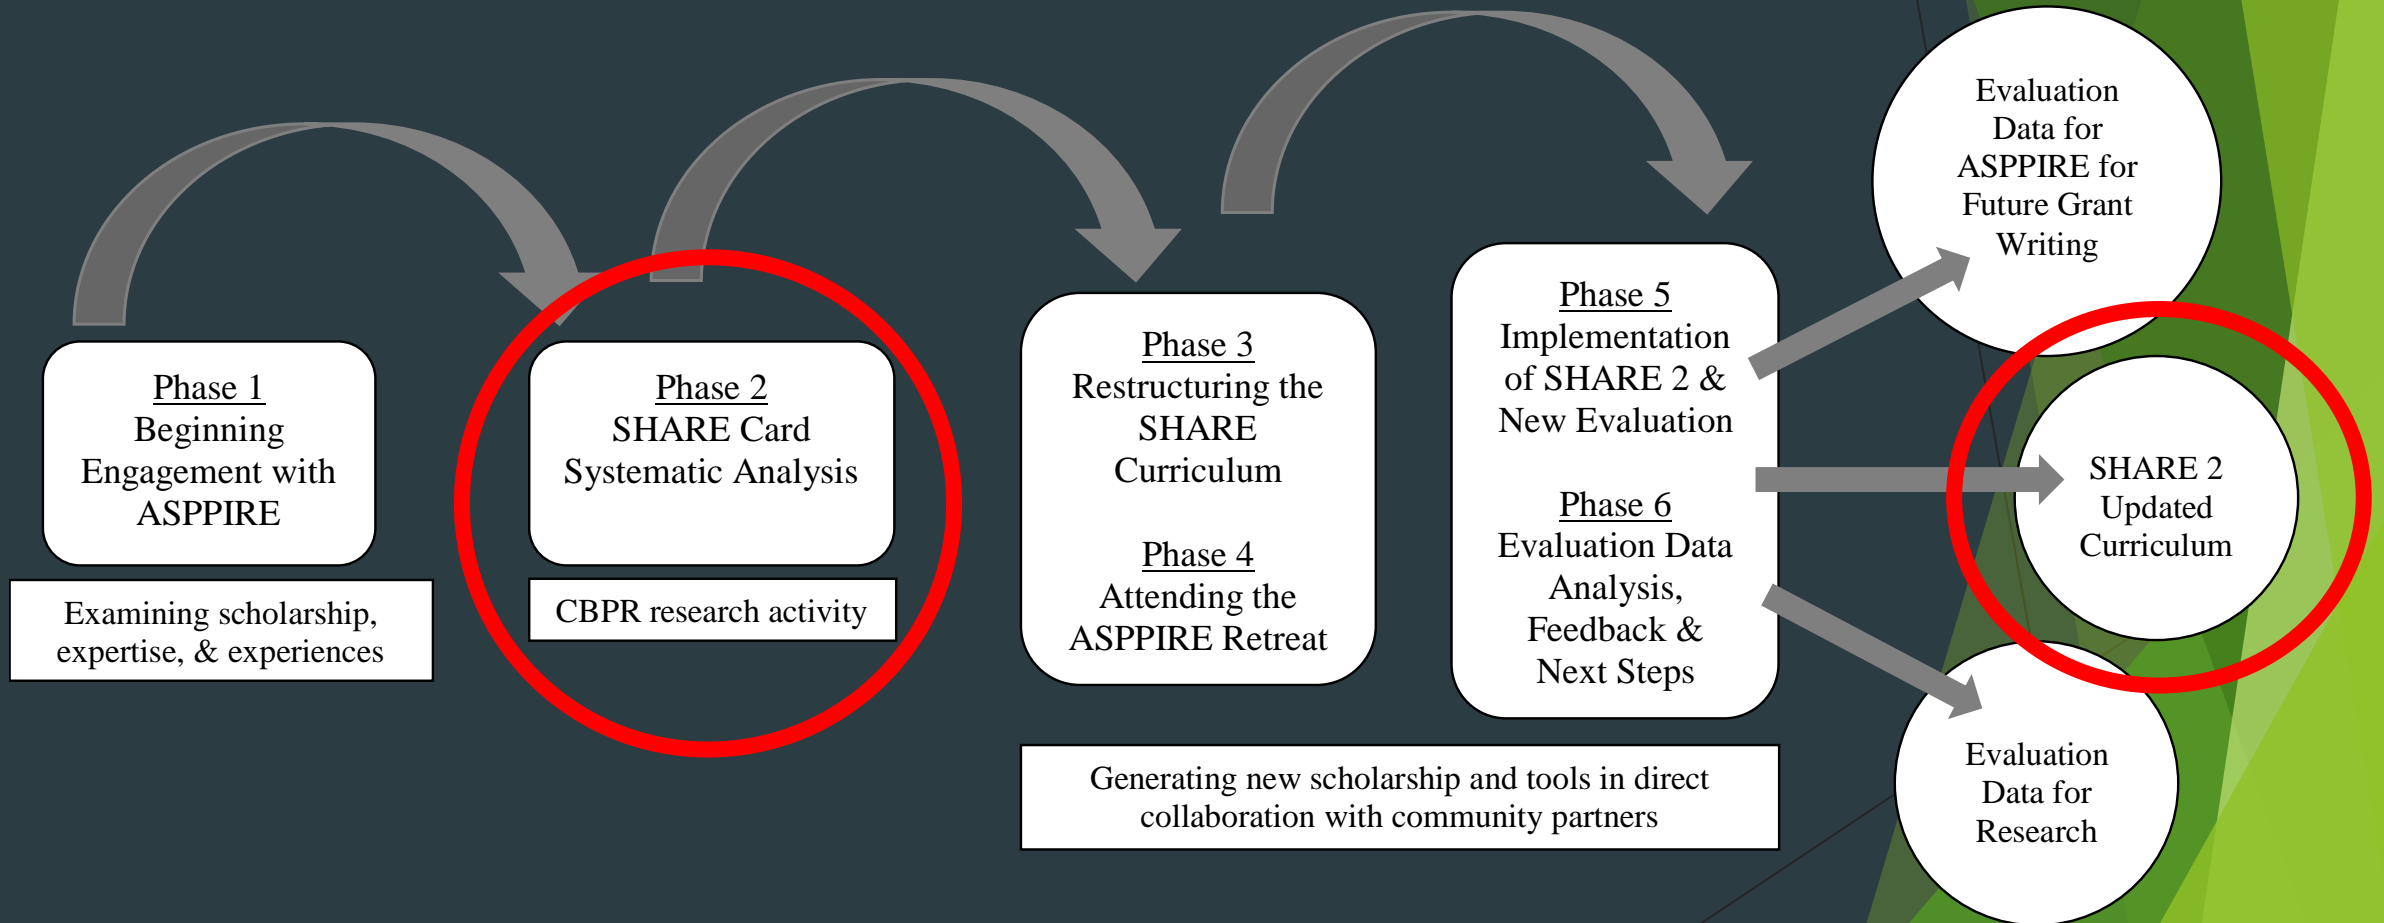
Phase 1
Beginning Engagement with ASPPIRE

Examining scholarship, expertise, & experiences

Phase 2
SHARE Card Systematic Analysis

CBPR research activity

Phase 3
Restructuring the SHARE Curriculum

Phase 4
Attending the ASPPIRE Retreat

Phase 5
Implementation of SHARE 2 & New Evaluation

Phase 6
Evaluation Data Analysis, Feedback & Next Steps

Generating new scholarship and tools in direct collaboration with community partners

Evaluation Data for ASPPIRE for Future Grant Writing

SHARE 2 Updated Curriculum

Evaluation Data for Research